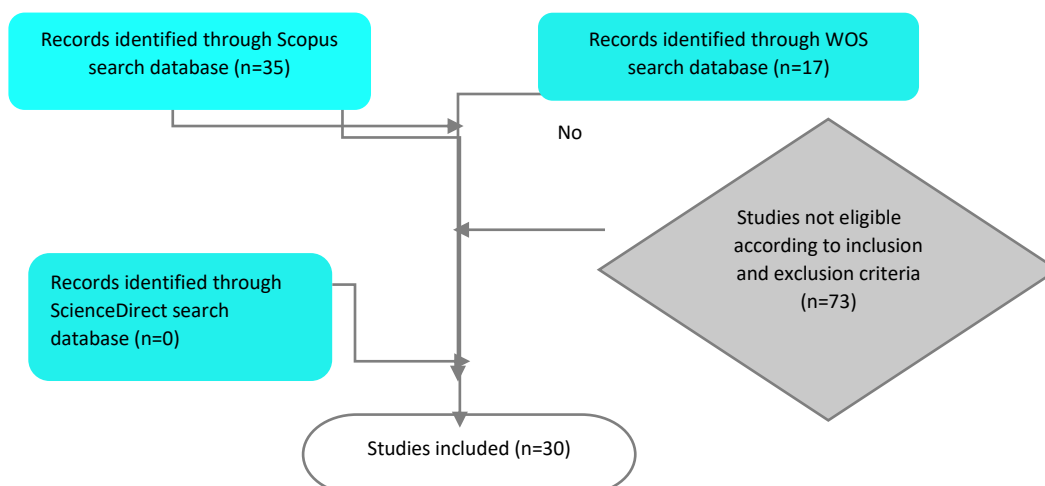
Records identified through Scopus search database (n=35)

Records identified through WOS search database (n=17)

No

Studies not eligible according to inclusion and exclusion criteria (n=73)

Records identified through ScienceDirect search database (n=0)

Studies included (n=30)